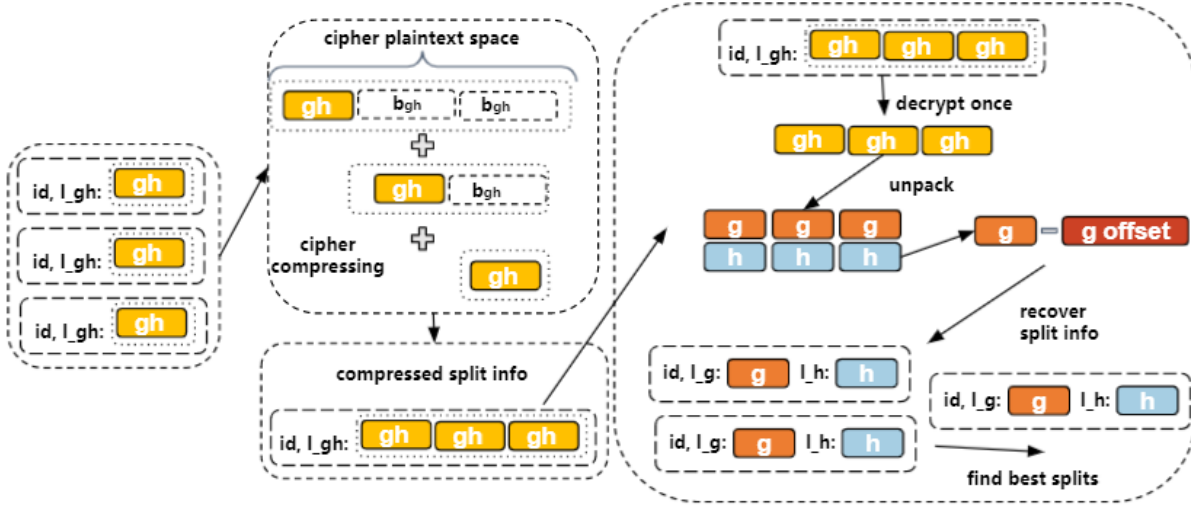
id, l_gh: gh

id, l_gh: gh

id, l_gh: gh

cipher plaintext space

gh $b_{gh}$ $b_{gh}$

gh $b_{gh}$

cipher compressing

gh

compressed split info

id, l_gh: gh gh gh

id, l_gh: gh gh gh

decrypt once

gh gh gh

unpack

g g g

h h h

g - g offset

recover split info

id, l_g: g l_h: h

id, l_g: g l_h: h

id, l_g: g l_h: h

find best splits